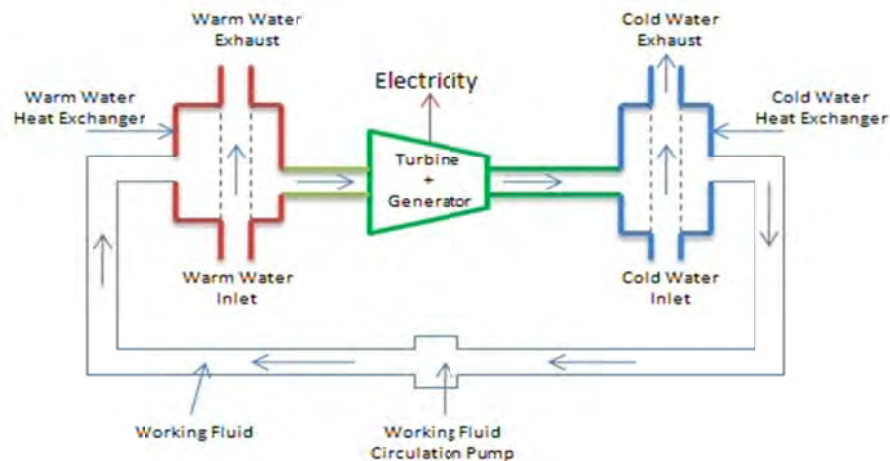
Warm Water Exhaust

Cold Water Exhaust

Electricity

Warm Water Heat Exchanger

Cold Water Heat Exchanger

Turbine + Generator

Warm Water Inlet

Cold Water Inlet

Working Fluid

Working Fluid Circulation Pump